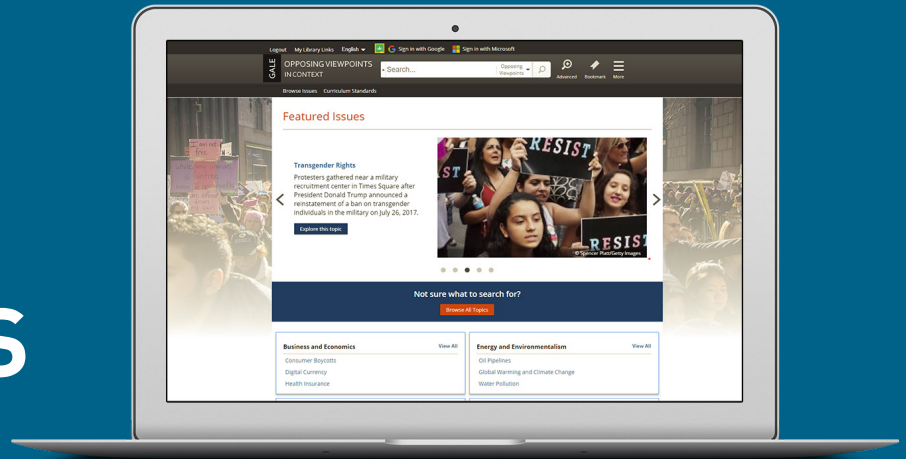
Logout My Library Links English Sign in with Google Sign in with Microsoft

GALE OPPOSING VIEWPOINTS IN CONTEXT

Search...

Opposing Viewpoints

Advanced Bookmark More

Browse Issues Curriculum Standards

Featured Issues

Transgender Rights

Protesters gathered near a military recruitment center in Times Square after President Donald Trump announced a reinstatement of a ban on transgender individuals in the military on July 26, 2017.

Explore this topic

RESIST

RESIST

© Spencer Platt/Getty Images

Not sure what to search for?

Browse All Topics

Business and Economics View All

Consumer Boycotts

Digital Currency

Health Insurance

Energy and Environmentalism View All

Oil Pipelines

Global Warming and Climate Change

Water Pollution

S